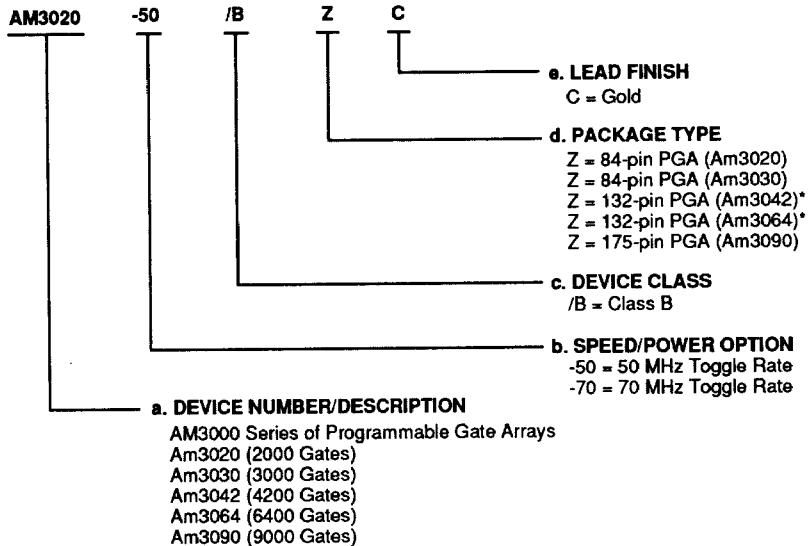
AM3020 -50 /B Z C

e. LEAD FINISH
C = Gold

d. PACKAGE TYPE
Z = 84-pin PGA (Am3020)
Z = 84-pin PGA (Am3030)
Z = 132-pin PGA (Am3042)*
Z = 132-pin PGA (Am3064)*
Z = 175-pin PGA (Am3090)

c. DEVICE CLASS
/B = Class B

b. SPEED/POWER OPTION
-50 = 50 MHz Toggle Rate
-70 = 70 MHz Toggle Rate

a. DEVICE NUMBER/DESCRIPTION
AM3000 Series of Programmable Gate Arrays
Am3020 (2000 Gates)
Am3030 (3000 Gates)
Am3042 (4200 Gates)
Am3064 (6400 Gates)
Am3090 (9000 Gates)